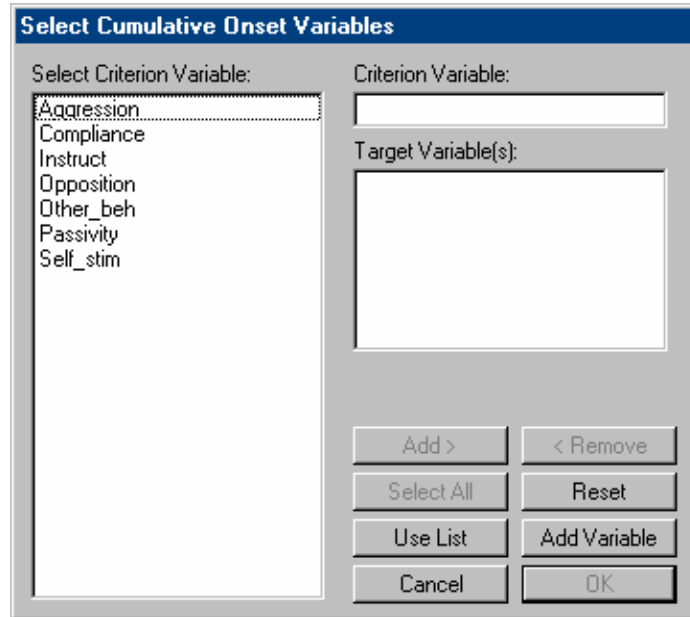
Select Cumulative Onset Variables

Select Criterion Variable:

Aggression
Compliance
Instruct
Opposition
Other_beh
Passivity
Self_stim

Criterion Variable:

Target Variable(s):

Add >
< Remove
Select All
Reset
Use List
Add Variable
Cancel
OK